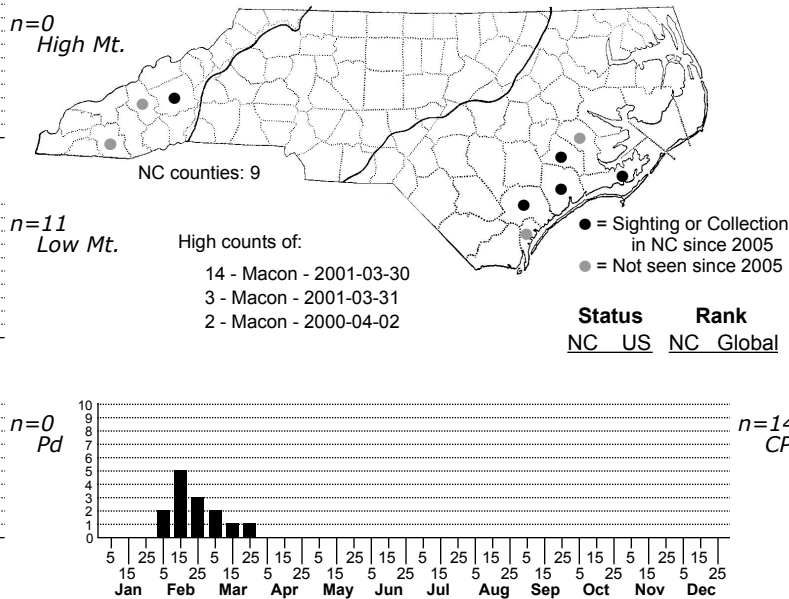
n=0
High Mt.

NC counties: 9

n=11
Low Mt.

High counts of:
14 - Macon - 2001-03-30
3 - Macon - 2001-03-31
2 - Macon - 2000-04-02

● = Sighting or Collection in NC since 2005
● = Not seen since 2005

Status
NC US

Rank
NC Global

n=0
Pd

n=14
CP

10
9
8
7
6
5
4
3
2
1
0

5 15 25 5 15 25 5 15 25 5 15 25 5 15 25 5 15 25 5 15 25 5 15 25 5 15 25 5 15 25 5 15 25 5 15 25
Jan Feb Mar Apr May Jun Jul Aug Sep Oct Nov Dec